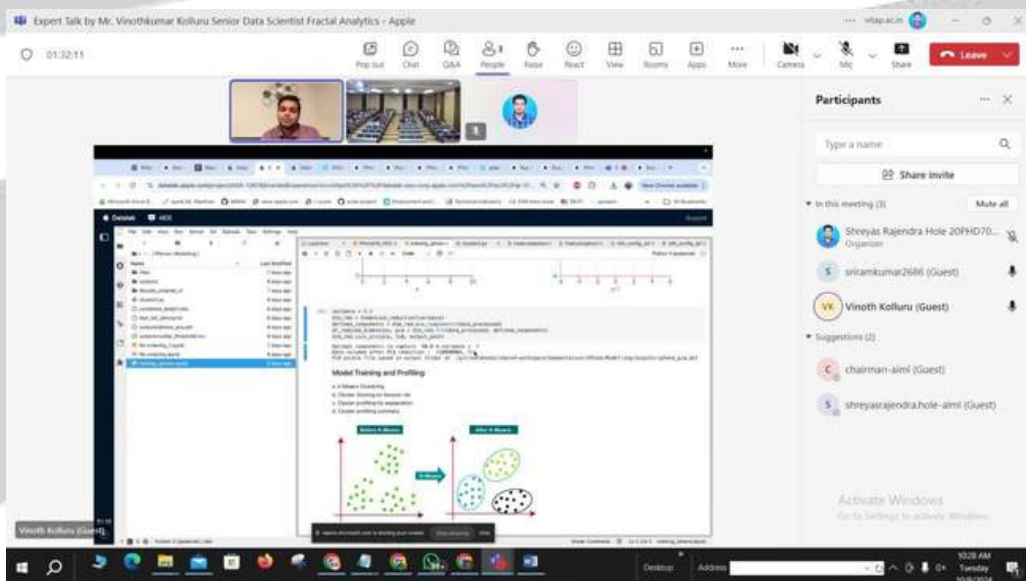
Expert Talk by Mr. Vinothkumar Kolluru Senior Data Scientist Fractal Analytics - Apple

vitap.ac.in

01:32:11

Pop out Chat Q&A People Raise React View Rooms Apps More Camera Mic Share Leave

Participants

Type a name

Share invite

In this meeting (3) Mute all

Shreyas Rajendra Hole 20PHD70... Organizer

sriramkumar2686 (Guest)

Vinoth Kolluru (Guest)

Suggestions (2)

chairman-aiml (Guest)

shreyasrajendra.hole-aiml (Guest)

Activate Windows
Go to Settings to activate Windows.

Model Training and Profiling

a. K-Means Clustering
b. Cluster Scoring on balance rate
c. Cluster profiling for explanation
d. Cluster profiling summary

Before K-Means

After K-Means

Vinoth Kolluru (Guest)

Desktop Address

10:28 AM Tuesday